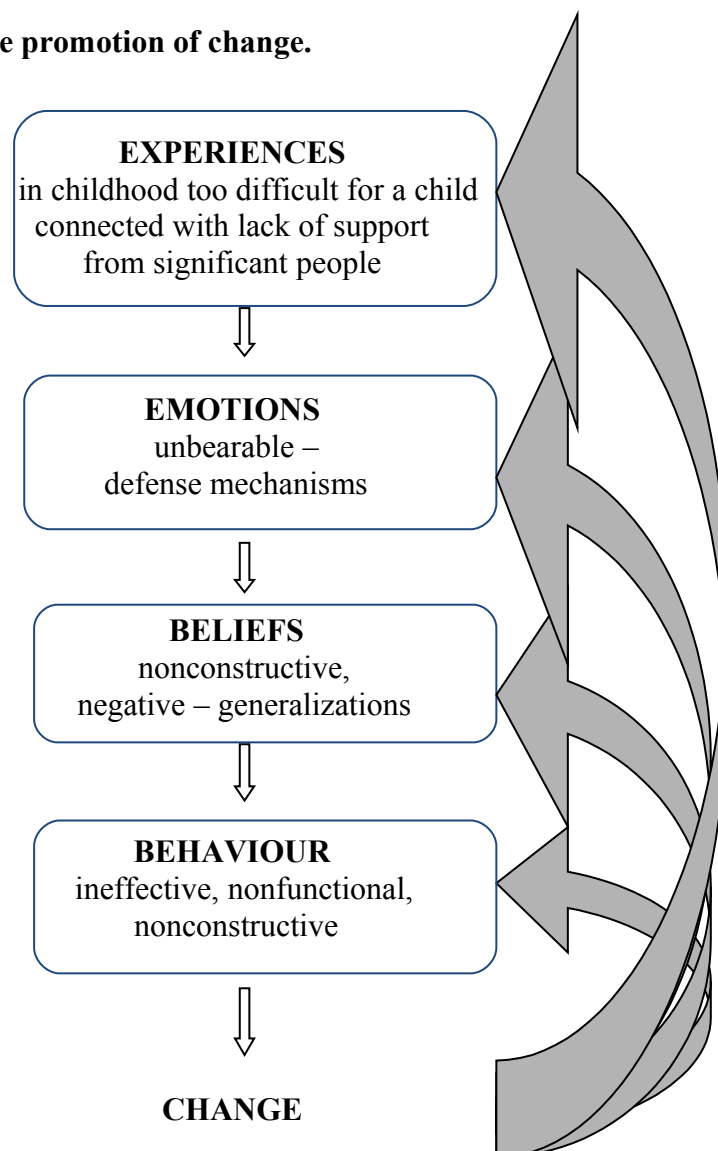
e promotion of change.

**EXPERIENCES**
in childhood too difficult for a child connected with lack of support from significant people

**EMOTIONS**
unbearable – defense mechanisms

**BELIEFS**
nonconstructive, negative – generalizations

**BEHAVIOUR**
ineffective, nonfunctional, nonconstructive

**CHANGE**